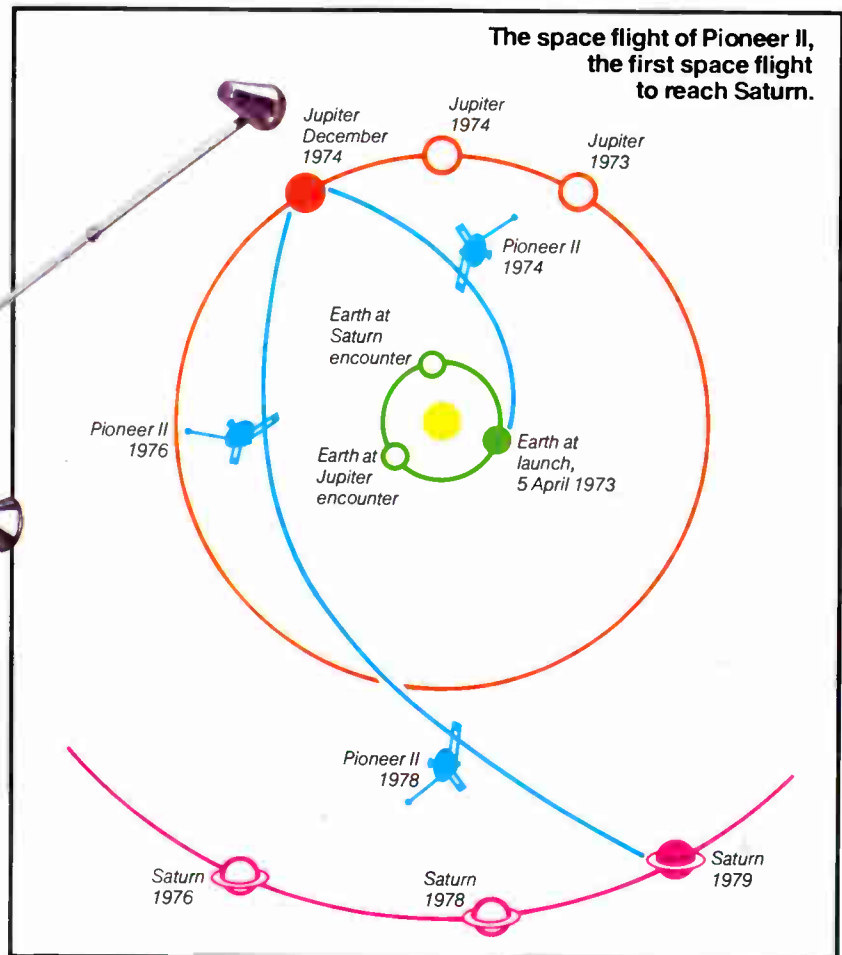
The space flight of Pioneer II, the first space flight to reach Saturn.

Jupiter December 1974

Jupiter 1974

Jupiter 1973

Pioneer II 1974

Earth at Saturn encounter

Pioneer II 1976

Earth at Jupiter encounter

Earth at launch, 5 April 1973

Pioneer II 1978

Saturn 1976

Saturn 1978

Saturn 1979